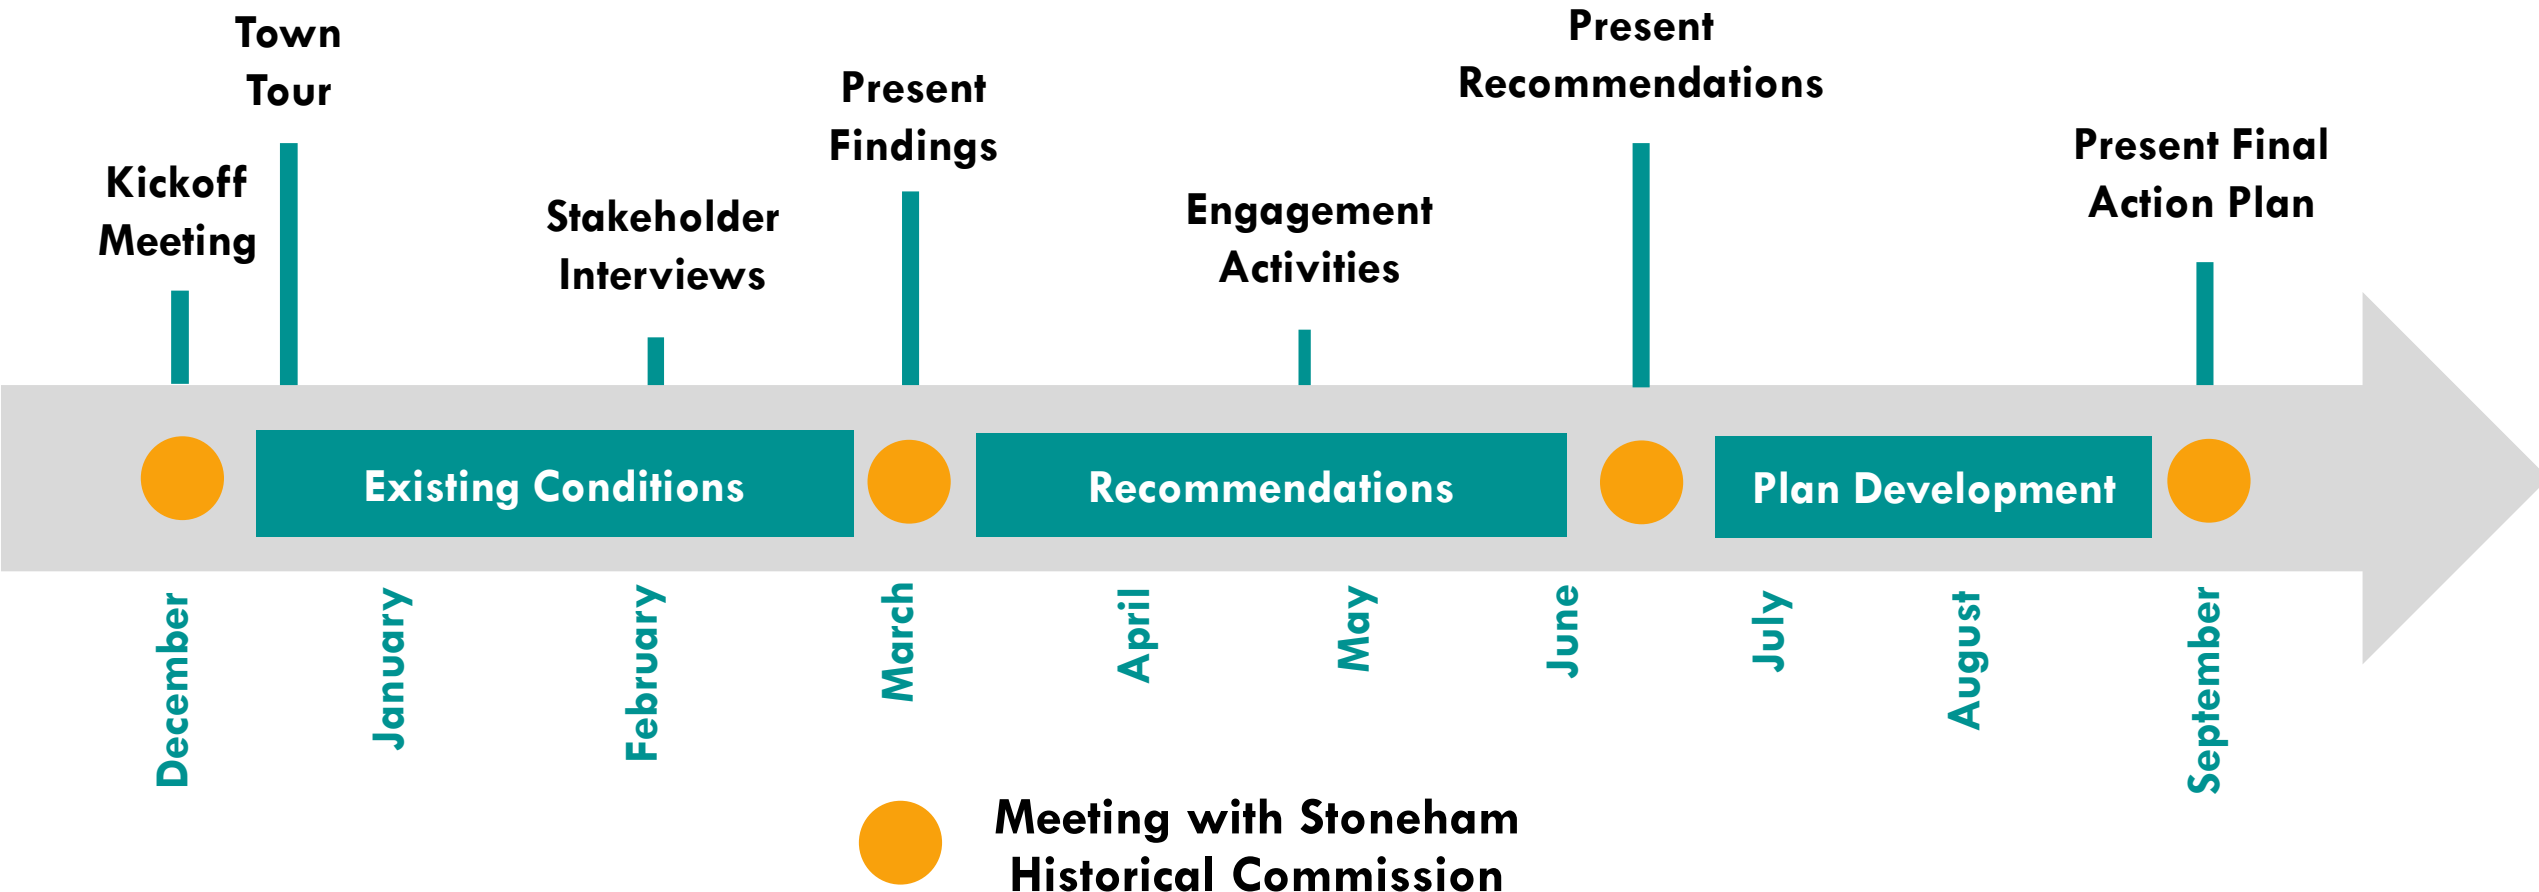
Town Tour

Present Recommendations

Present Findings

Kickoff Meeting

Stakeholder Interviews

Engagement Activities

Present Final Action Plan

Existing Conditions

Recommendations

Plan Development

December

January

February

March

April

May

June

July

August

September

Meeting with Stoneham Historical Commission